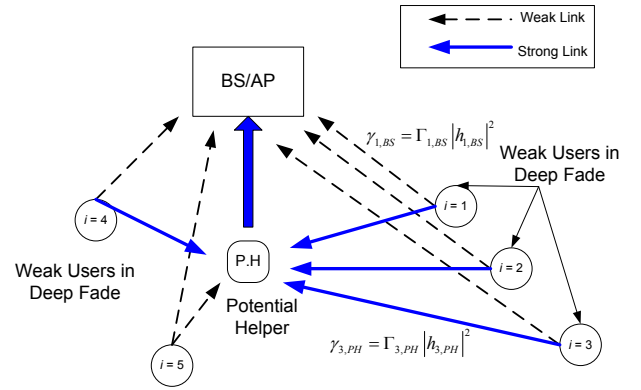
Weak Link

Strong Link

BS/AP

$\gamma_{1,BS} = \Gamma_{1,BS} \left| h_{1,BS} \right|^2$

Weak Users in Deep Fade

$i = 4$

$i = 1$

P.H

$i = 2$

Weak Users in Deep Fade

Potential Helper

$\gamma_{3,PH} = \Gamma_{3,PH} \left| h_{3,PH} \right|^2$

$i = 3$

$i = 5$